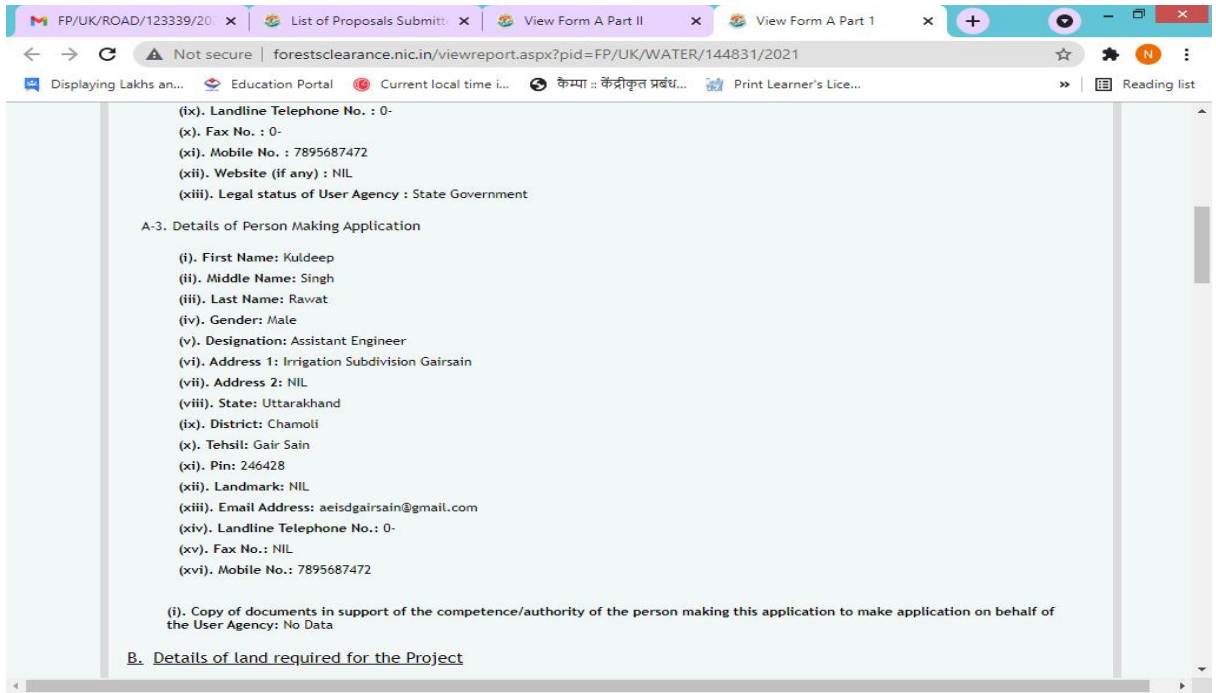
FP/UK/ROAD/123339/20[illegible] × | List of Proposals Submitt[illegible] × | View Form A Part II × | View Form A Part 1 × | +

Not secure | forestsclearance.nic.in/viewreport.aspx?pid=FP/UK/WATER/144831/2021

Displaying Lakhs an... | Education Portal | Current local time i... | कैम्पा :: केंद्रीकृत प्रबंध... | Print Learner's Lice... | » | Reading list

(ix). Landline Telephone No. : 0-
(x). Fax No. : 0-
(xi). Mobile No. : 7895687472
(xii). Website (if any) : NIL
(xiii). Legal status of User Agency : State Government

A-3. Details of Person Making Application

(i). First Name: Kuldeep
(ii). Middle Name: Singh
(iii). Last Name: Rawat
(iv). Gender: Male
(v). Designation: Assistant Engineer
(vi). Address 1: Irrigation Subdivision Gairsain
(vii). Address 2: NIL
(viii). State: Uttarakhand
(ix). District: Chamoli
(x). Tehsil: Gair Sain
(xi). Pin: 246428
(xii). Landmark: NIL
(xiii). Email Address: aeisdgairsain@gmail.com
(xiv). Landline Telephone No.: 0-
(xv). Fax No.: NIL
(xvi). Mobile No.: 7895687472

(i). Copy of documents in support of the competence/authority of the person making this application to make application on behalf of the User Agency: No Data

B. Details of land required for the Project